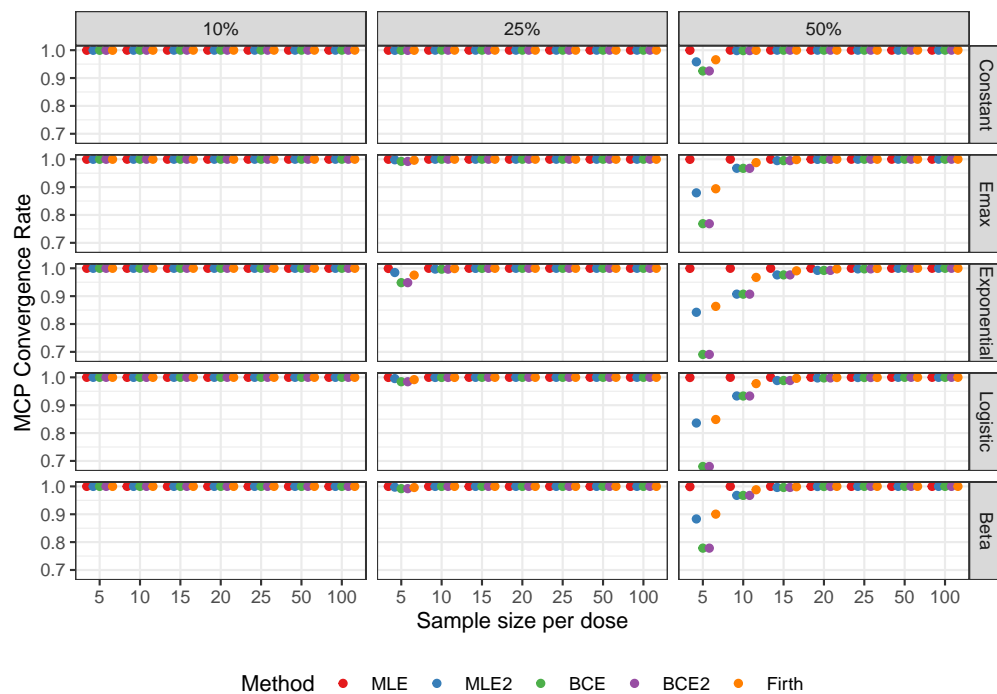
10%
25%
50%

MCP Convergence Rate

Constant
Emax
Exponential
Logistic
Beta

1.0
0.9
0.8
0.7

5 10 15 20 25 50 100
5 10 15 20 25 50 100
5 10 15 20 25 50 100

Sample size per dose

Method MLE MLE2 BCE BCE2 Firth